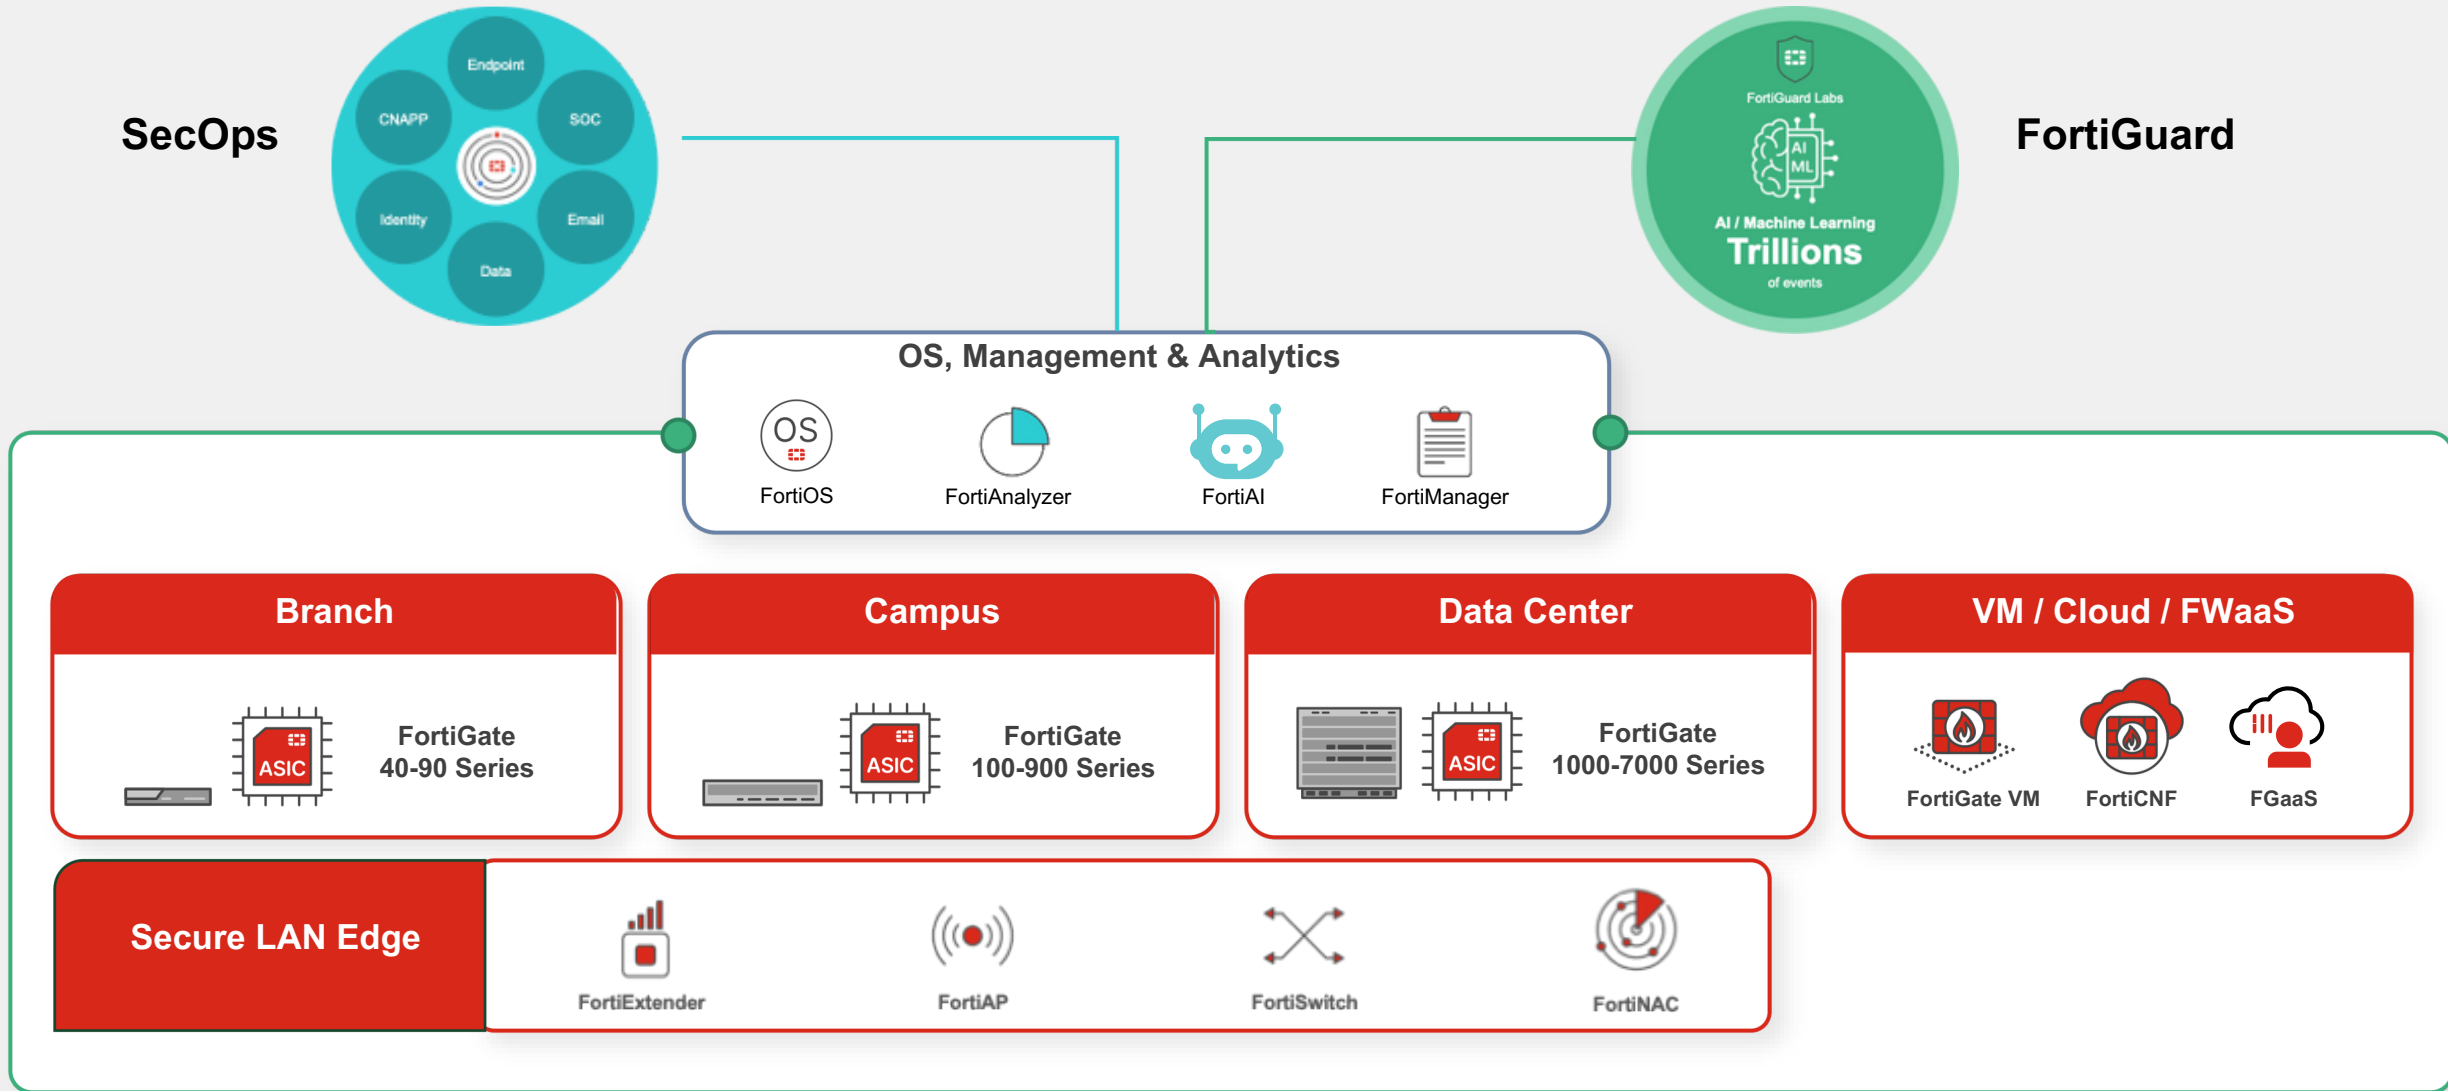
SecOps

Endpoint
CNAPP
SOC
Identity
Email
Data

FortiGuard Labs
AI
ML
AI / Machine Learning
Trillions
of events

FortiGuard

OS, Management & Analytics

OS
FortiOS
FortiAnalyzer
FortiAI
FortiManager

Branch
ASIC
FortiGate 40-90 Series

Campus
ASIC
FortiGate 100-900 Series

Data Center
ASIC
FortiGate 1000-7000 Series

VM / Cloud / FWaaS
FortiGate VM
FortiCNF
FGaaS

Secure LAN Edge
FortiExtender
FortiAP
FortiSwitch
FortiNAC